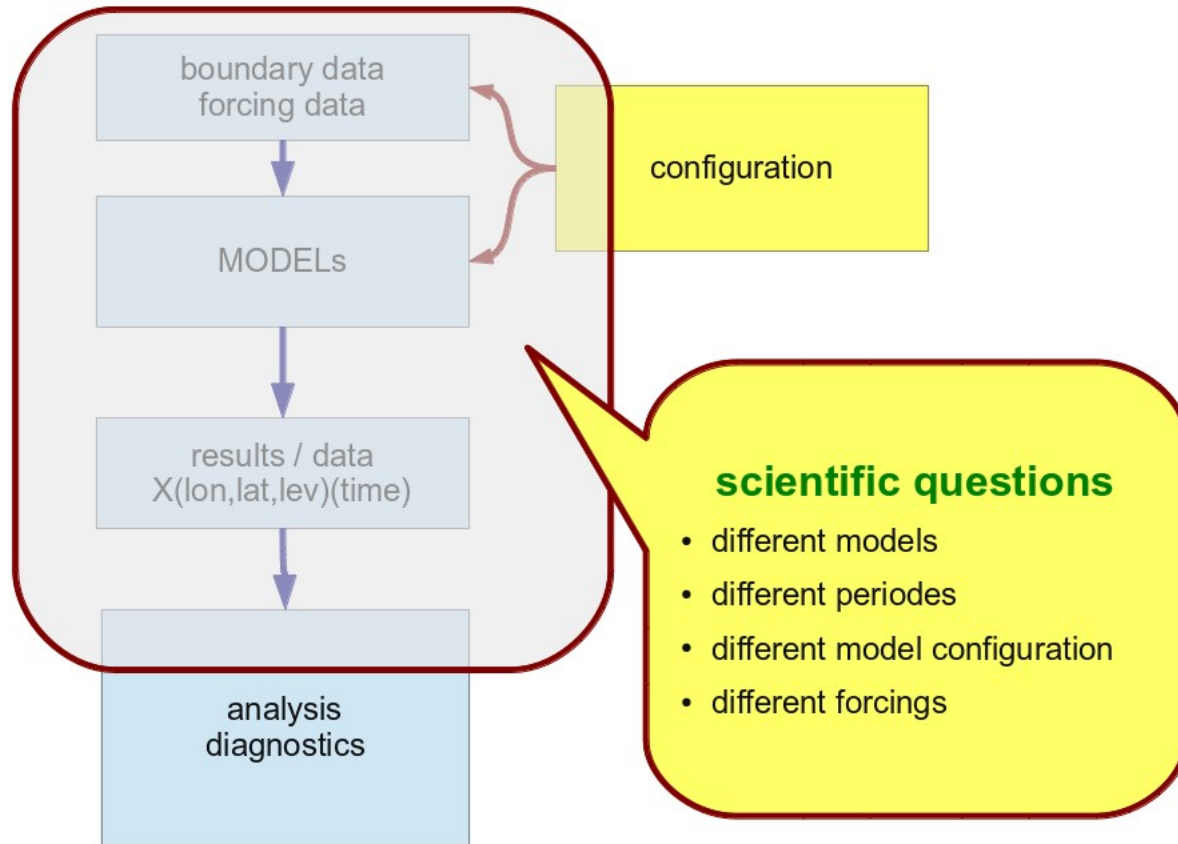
boundary data
forcing data

configuration

MODELs

results / data
X(lon,lat,lev)(time)

scientific questions

- different models
- different periodes
- different model configuration
- different forcings

analysis
diagnostics